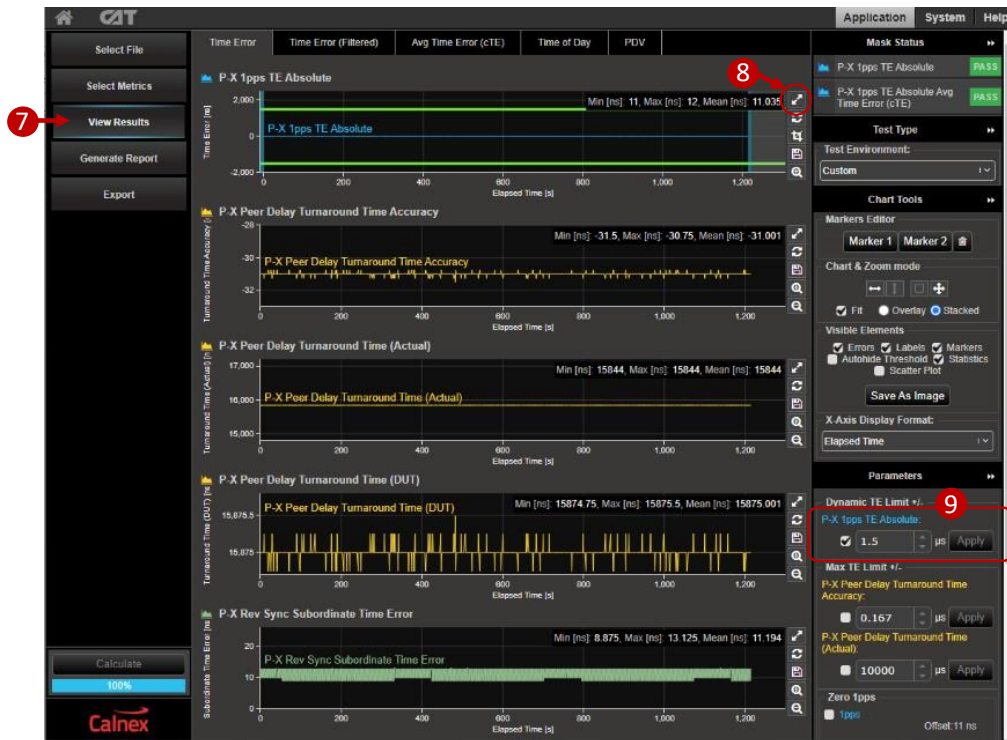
CAT

Application System Help

Select File

Select Metrics

7

View Results

Generate Report

Export

Calculate

100%

Calnex

Time Error | Time Error (Filtered) | Avg Time Error (cTE) | Time of Day | PDV

P-X 1pps TE Absolute

8

Min [ns]: 11, Max [ns]: 12, Mean [ns]: 11.035

P-X 1pps TE Absolute

Time Error [ns]

2,000
0
-2,000

0 200 400 600 800 1,000 1,200

Elapsed Time [s]

P-X Peer Delay Turnaround Time Accuracy

Min [ns]: -31.5, Max [ns]: -30.75, Mean [ns]: -31.001

P-X Peer Delay Turnaround Time Accuracy

Turnaround Time Accuracy [

-28
-30
-32

0 200 400 600 800 1,000 1,200

Elapsed Time [s]

P-X Peer Delay Turnaround Time (Actual)

Min [ns]: 15844, Max [ns]: 15844, Mean [ns]: 15844

P-X Peer Delay Turnaround Time (Actual)

Turnaround Time (Actual) [n

17,000
16,000
15,000

0 200 400 600 800 1,000 1,200

Elapsed Time [s]

P-X Peer Delay Turnaround Time (DUT)

P-X Peer Delay Turnaround Time (DUT)

Min [ns]: 15874.75, Max [ns]: 15875.5, Mean [ns]: 15875.001

Turnaround Time (DUT) [ns

15,875.5
15,875

0 200 400 600 800 1,000 1,200

Elapsed Time [s]

P-X Rev Sync Subordinate Time Error

Min [ns]: 8.875, Max [ns]: 13.125, Mean [ns]: 11.194

P-X Rev Sync Subordinate Time Error

Subordinate Time Error [ns

20
10
0

0 200 400 600 800 1,000 1,200

Elapsed Time [s]

Mask Status

P-X 1pps TE Absolute PASS

P-X 1pps TE Absolute Avg Time Error (cTE) PASS

Test Type

Test Environment:

Custom

Chart Tools

Markers Editor

Marker 1 Marker 2

Chart & Zoom mode

Fit Overlay Stacked

Visible Elements

Errors Labels Markers
Autohide Threshold Statistics
Scatter Plot

Save As Image

X Axis Display Format:

Elapsed Time

Parameters

Dynamic TE Limit +/-

9

P-X 1pps TE Absolute:

1.5 µs Apply

Max TE Limit +/-

P-X Peer Delay Turnaround Time Accuracy:

0.167 µs Apply

P-X Peer Delay Turnaround Time (Actual):

10000 µs Apply

Zero 1pps

1pps Offset:11 ns